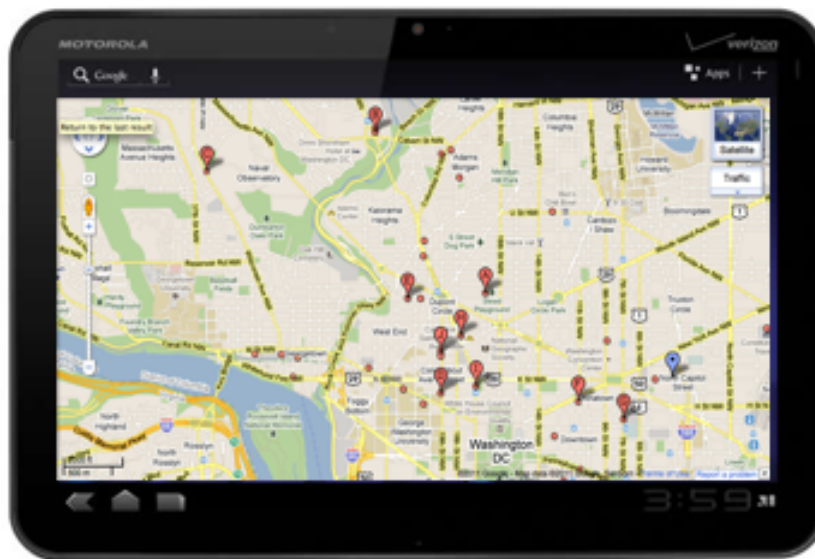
MOTOROLA

verizon

Google

Apps

Return to the last result

Satellite

Traffic

Massachusetts Avenue Heights

Naval Observatory

Adams Morgan

Columbia Heights

Kalorama Heights

Howard University

Bloomingdale

Dupont Circle

Logan Circle

Shaw

West End

Truxton Circle

Foggy Bottom

North Capitol Street

Georgetown University

Washington DC

Downtown

Rosslyn

North Highland

500 m

©2011 Google - Map data ©2011 Google, Sanborn - Terms of Use Report a problem

3:59